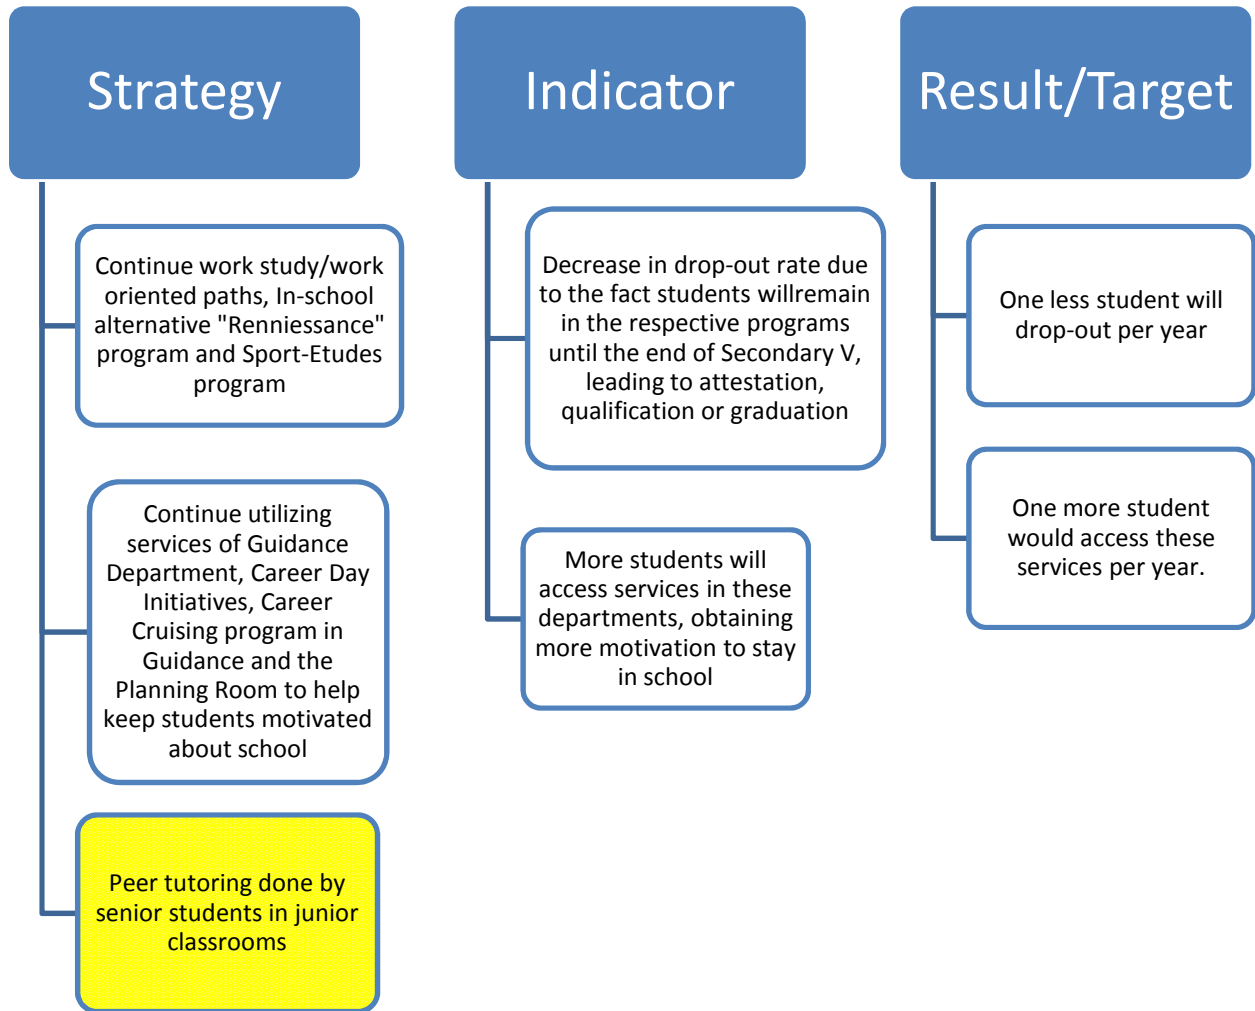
Strategy

Continue work study/work oriented paths, In-school alternative "Renniessance" program and Sport-Etudes program

Continue utilizing services of Guidance Department, Career Day Initiatives, Career Cruising program in Guidance and the Planning Room to help keep students motivated about school

Peer tutoring done by senior students in junior classrooms

Indicator

Decrease in drop-out rate due to the fact students willremain in the respective programs until the end of Secondary V, leading to attestation, qualification or graduation

More students will access services in these departments, obtaining more motivation to stay in school

Result/Target

One less student will drop-out per year

One more student would access these services per year.